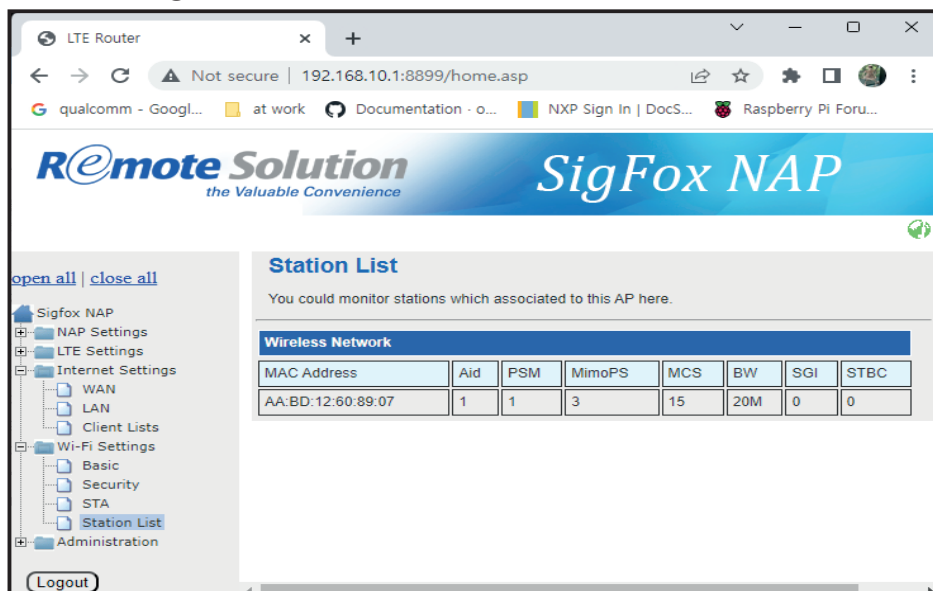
LTE Router ✕ +

Not secure | 192.168.10.1:8899/home.asp

qualcomm - Googl... at work Documentation - o... NXP Sign In | DocS... Raspberry Pi Foru...

R@mote Solution
the Valuable Convenience

SigFox NAP

open all | close all

Sigfox NAP
NAP Settings
LTE Settings
Internet Settings
WAN
LAN
Client Lists
Wi-Fi Settings
Basic
Security
STA
Station List
Administration

Logout

Station List

You could monitor stations which associated to this AP here.

Wireless Network

| MAC Address | Aid | PSM | MimoPS | MCS | BW | SGI | STBC |
|---|---|---|---|---|---|---|---|
| AA:BD:12:60:89:07 | 1 | 1 | 3 | 15 | 20M | 0 | 0 |